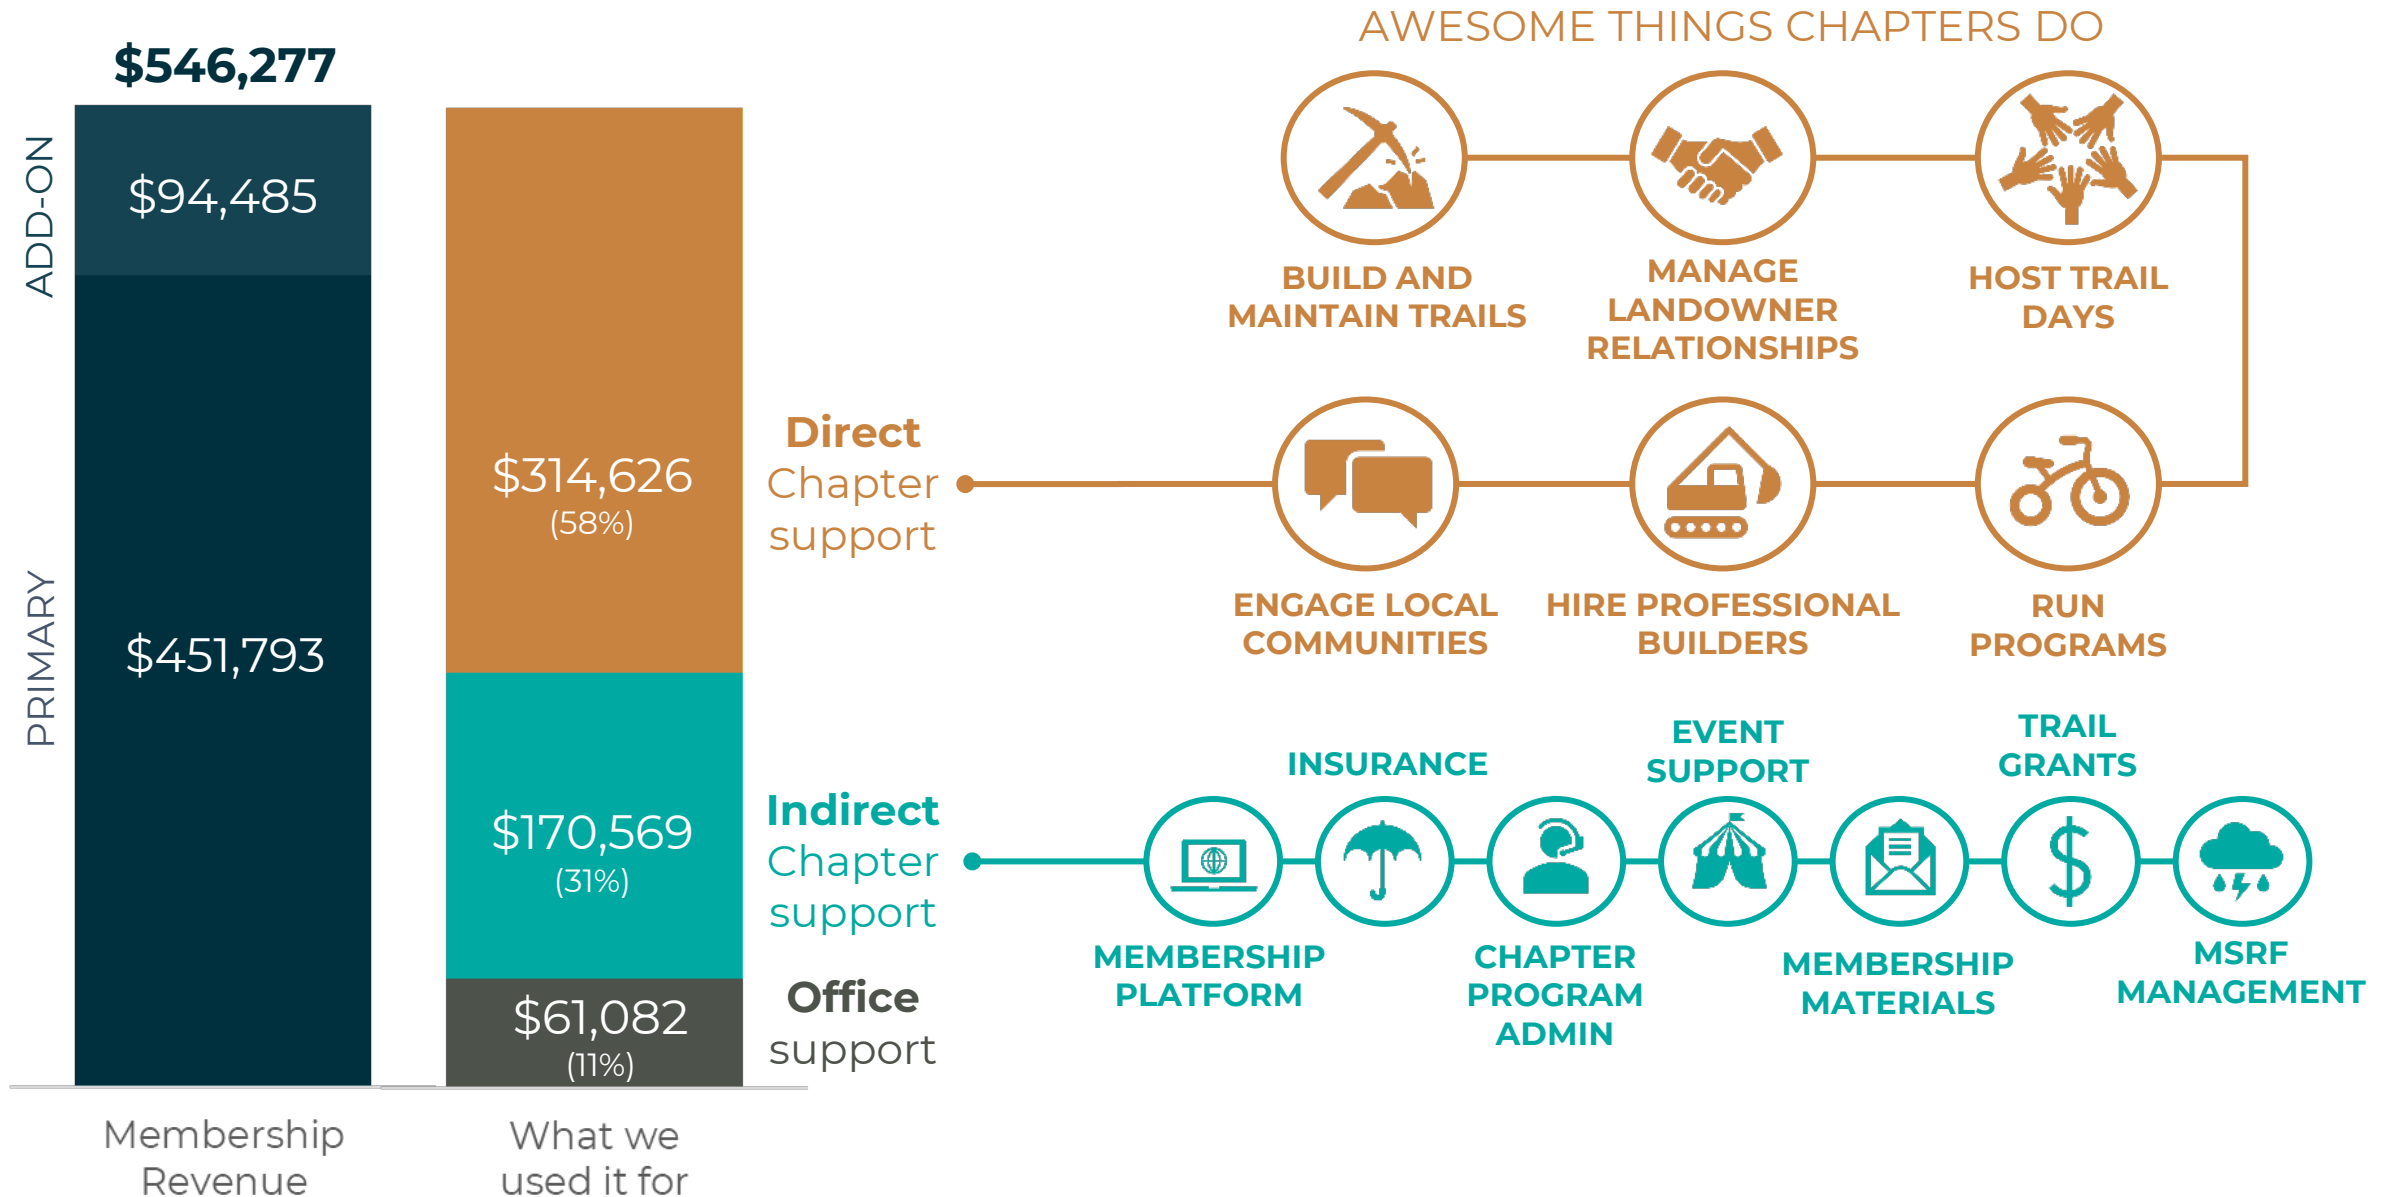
$546,277

ADD-ON

$94,485

PRIMARY

$451,793

$314,626
(58%)

$170,569
(31%)

$61,082
(11%)

Membership Revenue

What we used it for

Direct Chapter support

Indirect Chapter support

Office support

AWESOME THINGS CHAPTERS DO

BUILD AND MAINTAIN TRAILS

MANAGE LANDOWNER RELATIONSHIPS

HOST TRAIL DAYS

ENGAGE LOCAL COMMUNITIES

HIRE PROFESSIONAL BUILDERS

RUN PROGRAMS

INSURANCE

EVENT SUPPORT

TRAIL GRANTS

MEMBERSHIP PLATFORM

CHAPTER PROGRAM ADMIN

MEMBERSHIP MATERIALS

MSRF MANAGEMENT